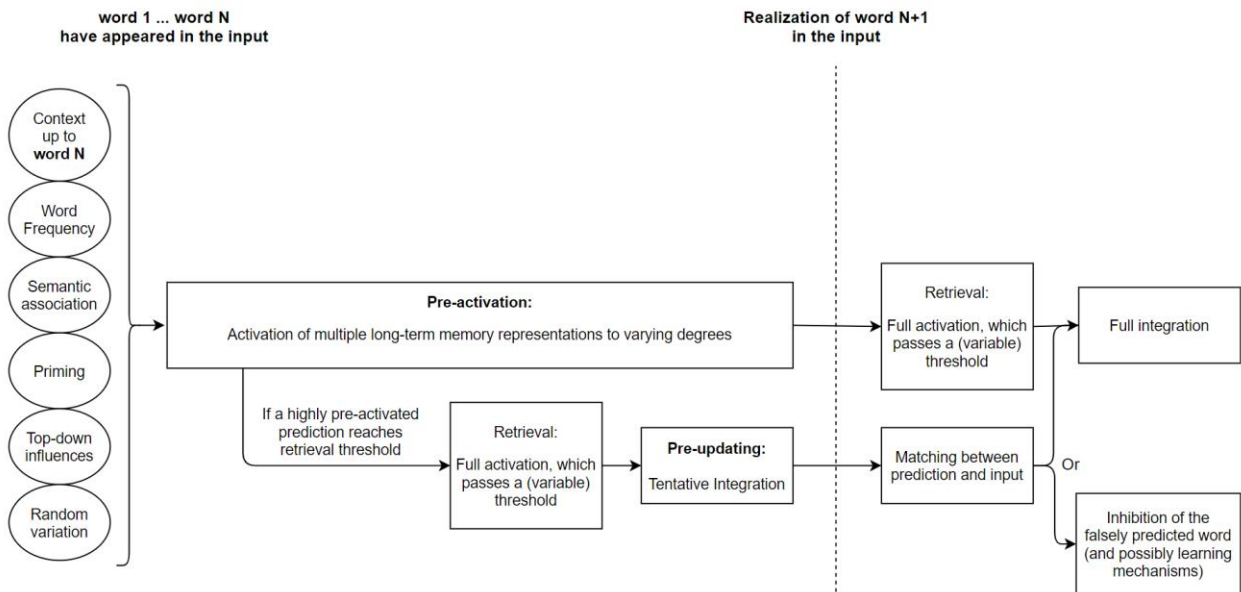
word 1 ... word N have appeared in the input

Realization of word N+1 in the input

Context up to word N

Word Frequency

Semantic association

Priming

Top-down influences

Random variation

Pre-activation:

Activation of multiple long-term memory representations to varying degrees

If a highly pre-activated prediction reaches retrieval threshold

Retrieval:

Full activation, which passes a (variable) threshold

Pre-updating:

Tentative Integration

Retrieval:

Full activation, which passes a (variable) threshold

Full integration

Matching between prediction and input

Or

Inhibition of the falsely predicted word (and possibly learning mechanisms)